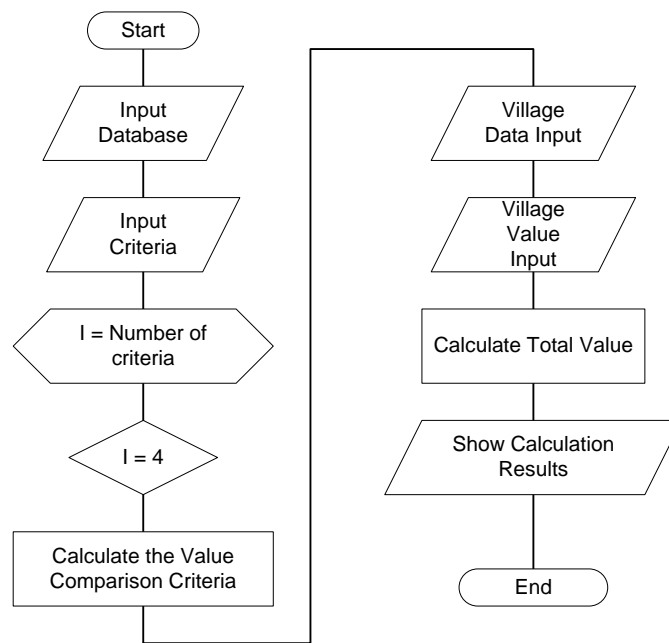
Start

Input Database

Input Criteria

I = Number of criteria

I = 4

Calculate the Value Comparison Criteria

Village Data Input

Village Value Input

Calculate Total Value

Show Calculation Results

End